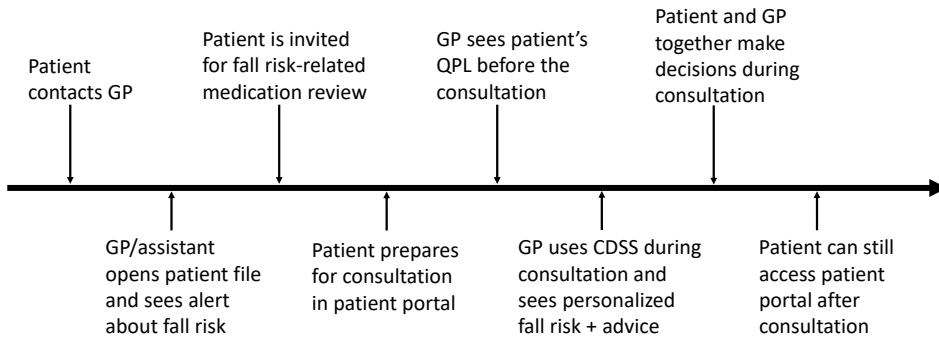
Patient contacts GP

GP/assistant opens patient file and sees alert about fall risk

Patient is invited for fall risk-related medication review

Patient prepares for consultation in patient portal

GP sees patient's QPL before the consultation

GP uses CDSS during consultation and sees personalized fall risk + advice

Patient and GP together make decisions during consultation

Patient can still access patient portal after consultation